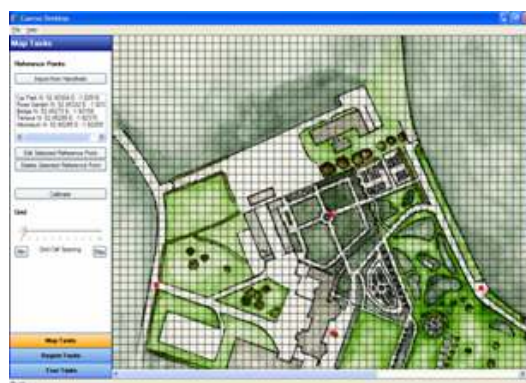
Cuervo Desktop

File Help

Map Tasks

Reference Points

Import from Handheld

Car Park N: 52.XXXX E: -1.XXXX
Rose Garden N: 52.XXXX E: -1.XXXX
Bridge N: 52.XXXX E: -1.XXXX
Terrace N: 52.XXXX E: -1.XXXX
Mausoleum N: 52.XXXX E: -1.XXXX

Edit Selected Reference Point

Delete Selected Reference Point

Calibrate

Grid

Min

Grid Cell Spacing

Max

Map Tasks

Region Tasks

Tour Tasks